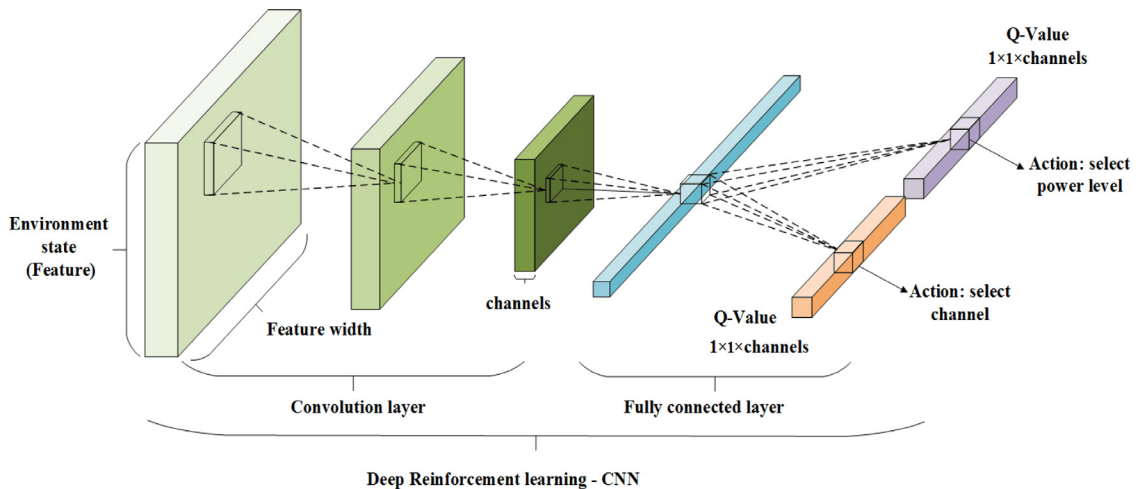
Q-Value
1×1×channels

Action: select power level

Environment state (Feature)

Feature width

channels

Action: select channel

Q-Value
1×1×channels

Convolution layer

Fully connected layer

Deep Reinforcement learning - CNN